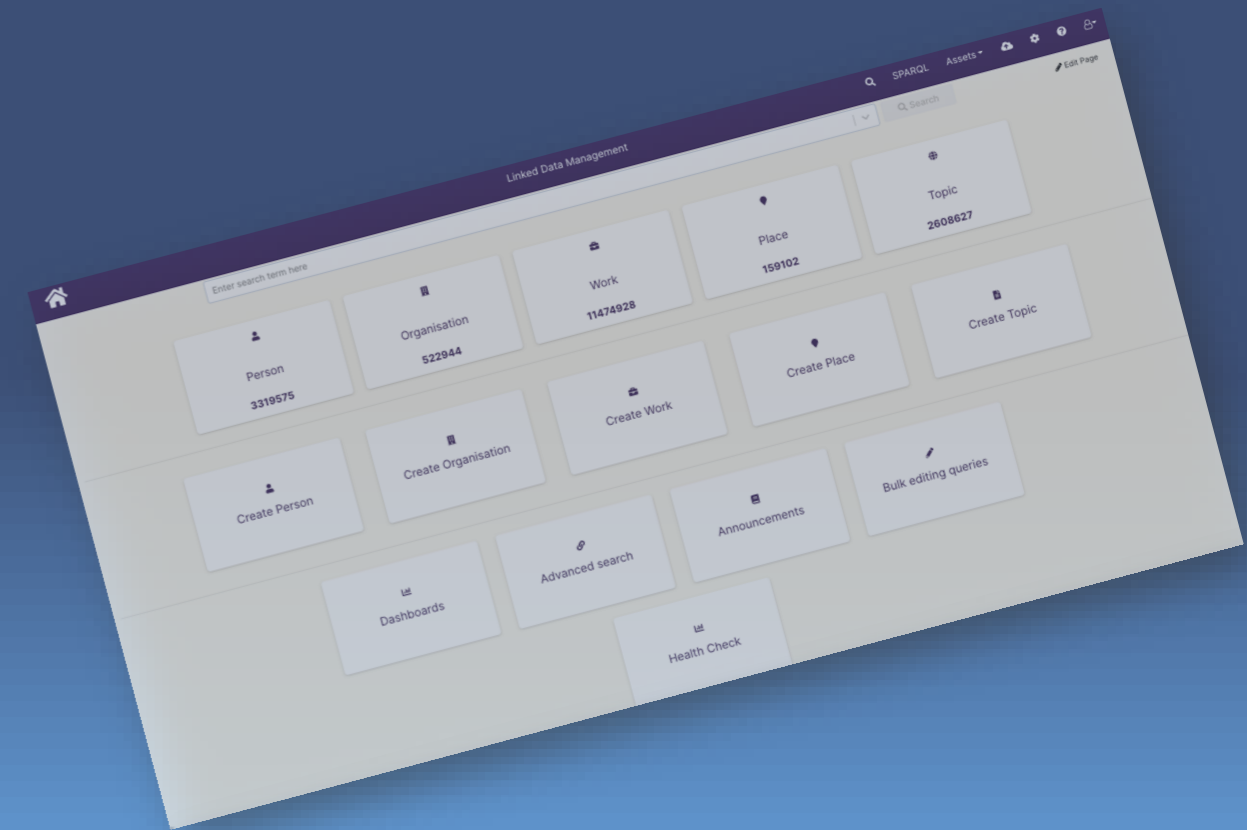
Linked Data Management

SPARQL Assets

Edit Page

Enter search term here

Search

Person
3319575

Organisation
522944

Work
11474928

Place
159102

Topic
2608627

Create Person

Create Organisation

Create Work

Create Place

Create Topic

Dashboards

Advanced search

Announcements

Bulk editing queries

Health Check